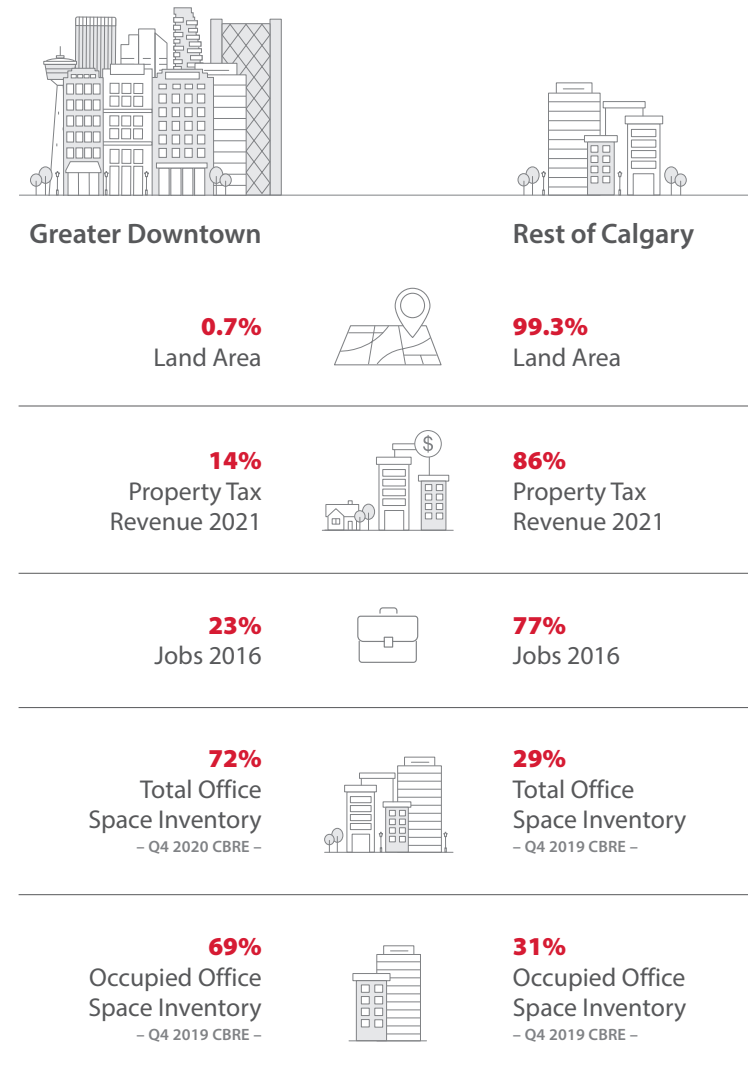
Greater Downtown

Rest of Calgary

0.7%
Land Area

99.3%
Land Area

14%
Property Tax Revenue 2021

$

86%
Property Tax Revenue 2021

23%
Jobs 2016

77%
Jobs 2016

72%
Total Office Space Inventory
– Q4 2020 CBRE –

29%
Total Office Space Inventory
– Q4 2019 CBRE –

69%
Occupied Office Space Inventory
– Q4 2019 CBRE –

31%
Occupied Office Space Inventory
– Q4 2019 CBRE –